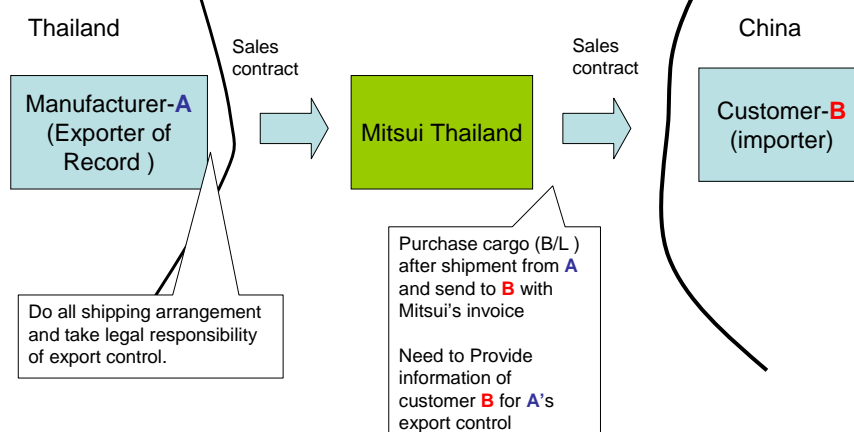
Thailand

Sales contract

Manufacturer-A (Exporter of Record )

Mitsui Thailand

Sales contract

China

Customer-B (importer)

Do all shipping arrangement and take legal responsibility of export control.

Purchase cargo (B/L ) after shipment from A and send to B with Mitsui's invoice

Need to Provide information of customer B for A's export control